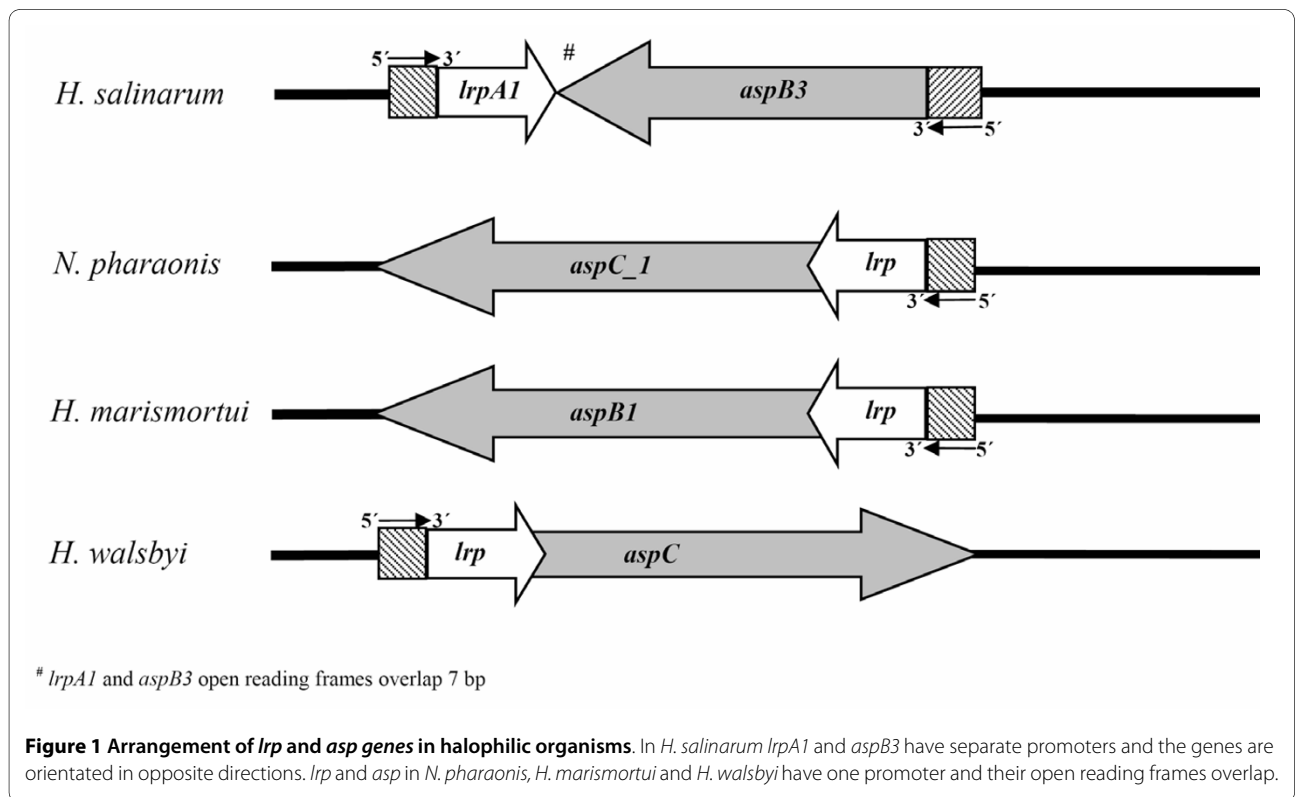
H. salinarum

5′ 3′

lrpA1

#

aspB3

3′ 5′

N. pharaonis

aspC_1

lrp

3′ 5′

H. marismortui

aspB1

lrp

3′ 5′

H. walsbyi

5′ 3′

lrp

aspC

# lrpA1 and aspB3 open reading frames overlap 7 bp

**Figure 1 Arrangement of lrp and asp genes in halophilic organisms**. In H. salinarum lrpA1 and aspB3 have separate promoters and the genes are orientated in opposite directions. lrp and asp in N. pharaonis, H. marismortui and H. walsbyi have one promoter and their open reading frames overlap.